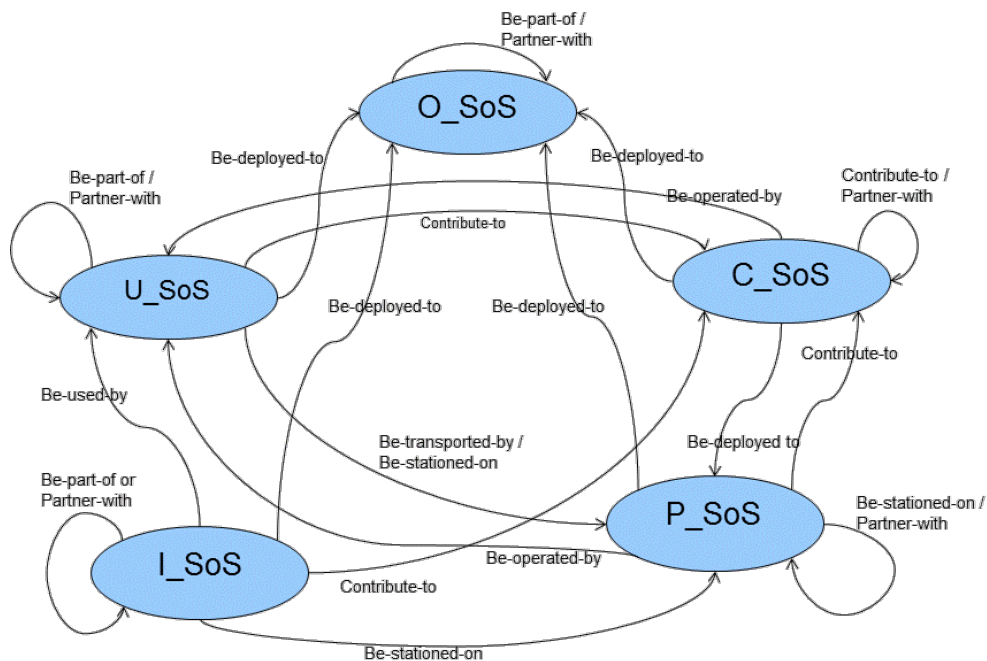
Be-part-of / Partner-with

O_SoS

Be-deployed-to

Be-deployed-to

Be-part-of / Partner-with

Be-operated-by

Contribute-to / Partner-with

Contribute-to

U_SoS

C_SoS

Be-deployed-to

Be-deployed-to

Contribute-to

Be-used-by

Be-transported-by / Be-stationed-on

Be-deployed to

Be-part-of or Partner-with

P_SoS

Be-stationed-on / Partner-with

I_SoS

Be-operated-by

Contribute-to

Be-stationed-on